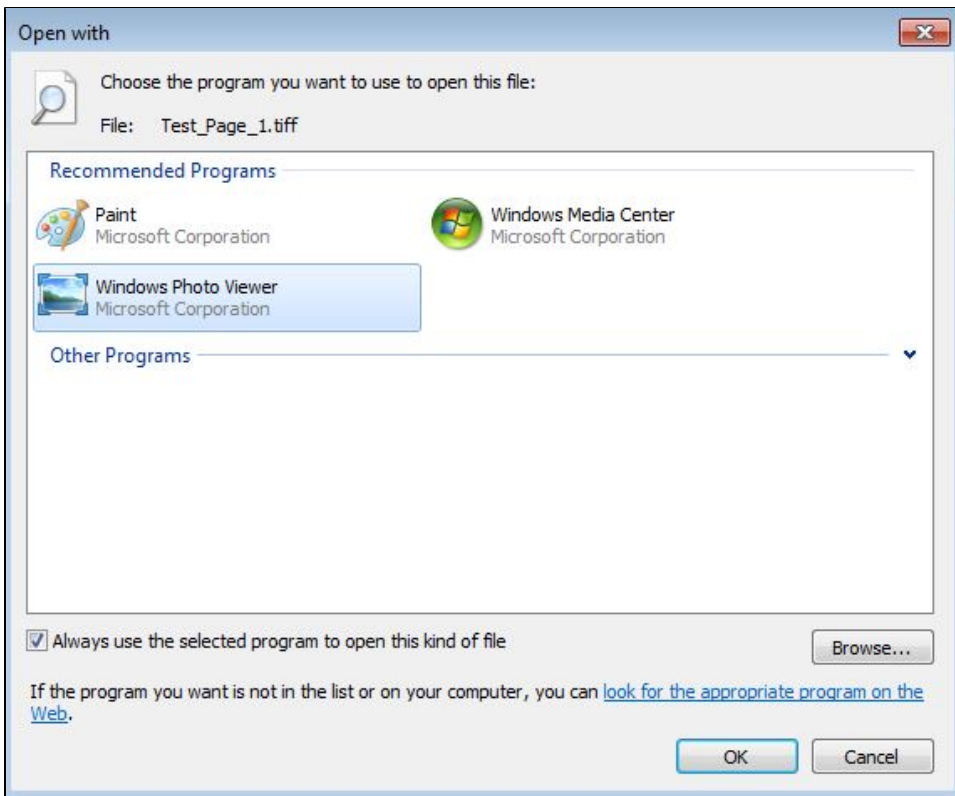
Open with

Choose the program you want to use to open this file:

File: Test_Page_1.tiff

Recommended Programs

Paint
Microsoft Corporation

Windows Media Center
Microsoft Corporation

Windows Photo Viewer
Microsoft Corporation

Other Programs

Always use the selected program to open this kind of file

Browse...

If the program you want is not in the list or on your computer, you can look for the appropriate program on the Web.

OK

Cancel